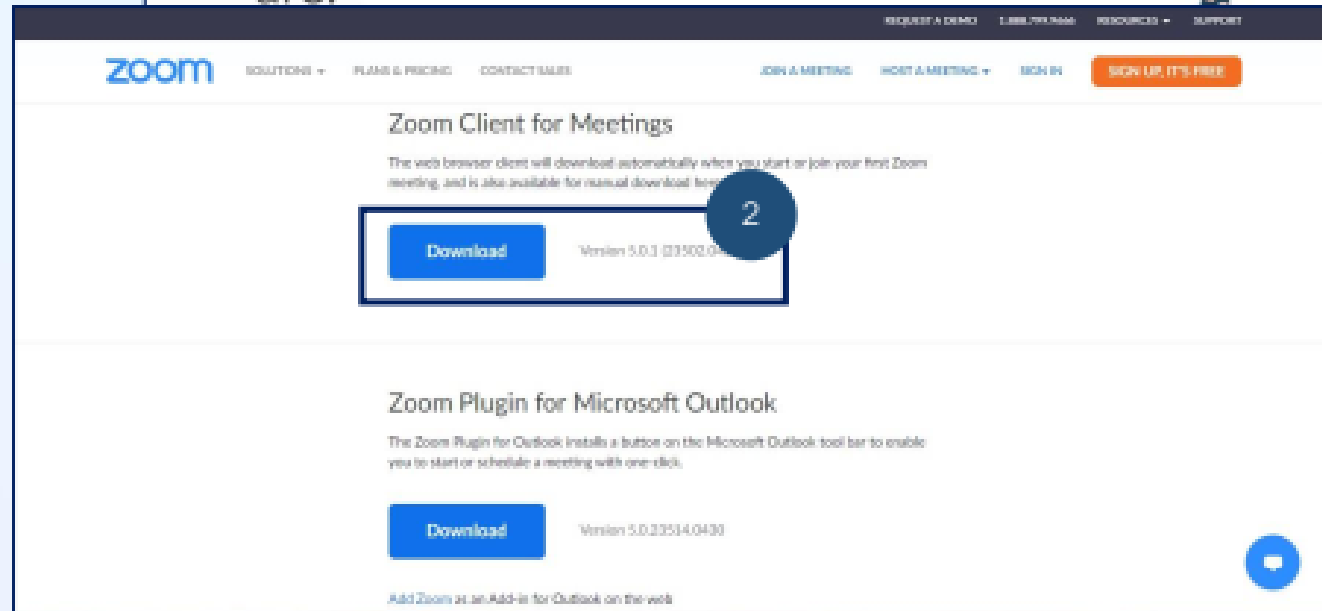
REQUEST A DEMO 1.888.799.9666 RESOURCES ▾ SUPPORT

zoom SOLUTIONS ▾ PLANS & PRICING CONTACT SALES JOIN A MEETING HOST A MEETING ▾ SIGN IN SIGN UP, IT'S FREE

Zoom Client for Meetings

The web browser client will download automatically when you start or join your first Zoom meeting, and is also available for manual download here.

2

Download Version 5.0.1 (23502.0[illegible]

Zoom Plugin for Microsoft Outlook

The Zoom Plugin for Outlook installs a button on the Microsoft Outlook tool bar to enable you to start or schedule a meeting with one-click.

Download Version 5.0.23514.0430

Add Zoom as an Add-in for Outlook on the web